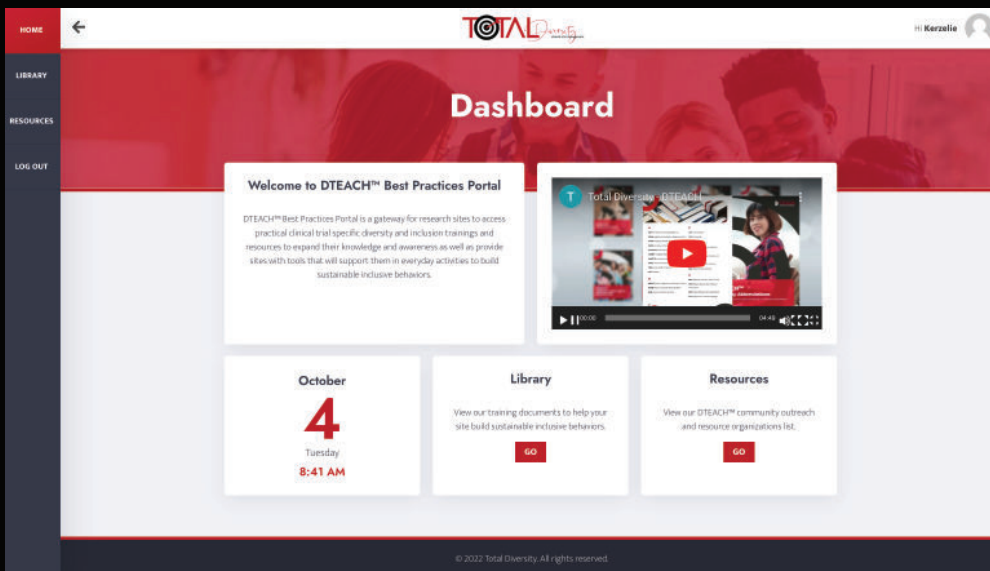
HOME

LIBRARY

RESOURCES

LOG OUT

TOTAL Diversity

Hi Kerzelie

Dashboard

Welcome to DTEACH™ Best Practices Portal

DTEACH™ Best Practices Portal is a gateway for research sites to access practical clinical trial specific diversity and inclusion trainings and resources to expand their knowledge and awareness as well as provide sites with tools that will support them in everyday activities to build sustainable inclusive behaviors.

Total Diversity - DTEACH

00:00

04:48

October

4

Tuesday

8:41 AM

Library

View our training documents to help your site build sustainable inclusive behaviors.

GO

Resources

View our DTEACH™ community outreach and resource organizations list.

GO

© 2022 Total Diversity. All rights reserved.